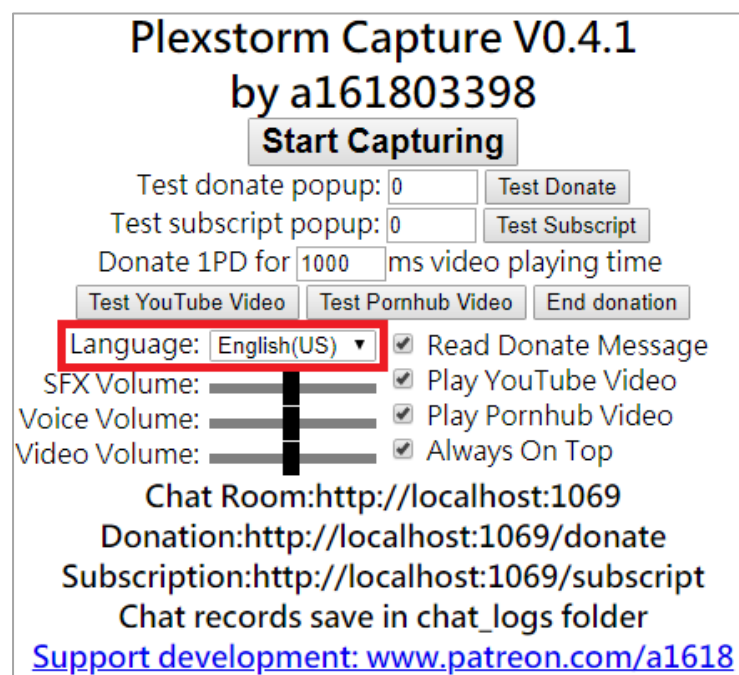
Plexstorm Capture V0.4.1
by a161803398

Start Capturing

Test donate popup: 0 Test Donate

Test subscript popup: 0 Test Subscript

Donate 1PD for 1000 ms video playing time

Test YouTube Video Test Pornhub Video End donation

Language: English(US) ▼ Read Donate Message

SFX Volume: Play YouTube Video

Voice Volume: Play Pornhub Video

Video Volume: Always On Top

Chat Room:http://localhost:1069

Donation:http://localhost:1069/donate

Subscription:http://localhost:1069/subscript

Chat records save in chat_logs folder

Support development: www.patreon.com/a1618